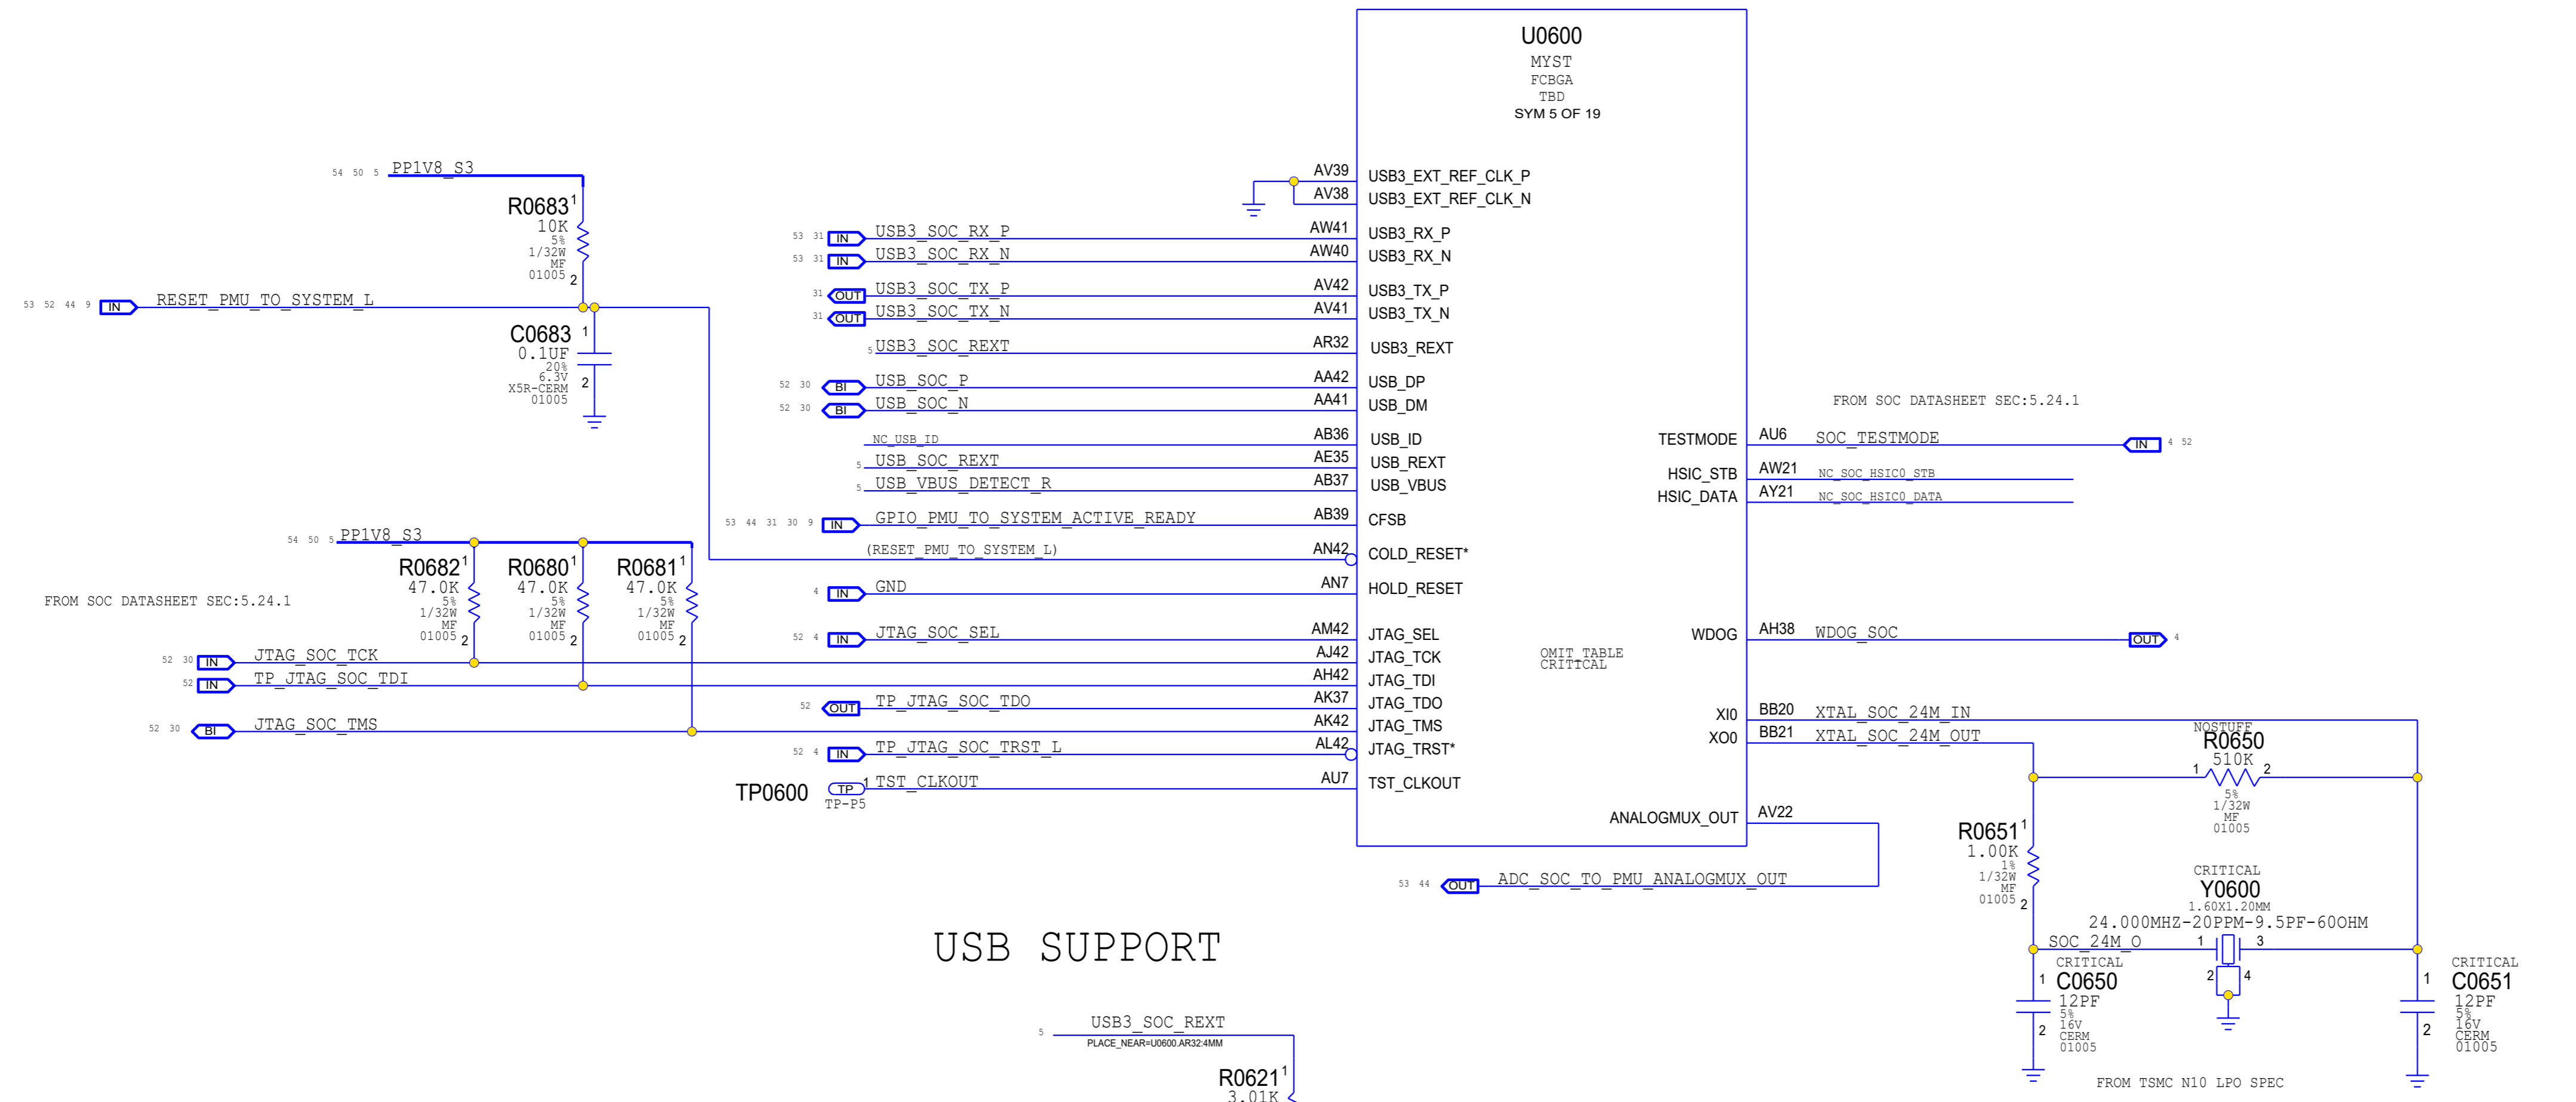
U0600
MYST
FCBGA
TBD
SYM 5 OF 19

54 50 5 PP1V8_S3

R0683 1
10K
5%
1/32W
MF
01005 2

53 52 44 9 IN RESET_PMU_TO_SYSTEM_L

C0683 1
0.1UF
20%
6.3V
X5R-CERM
01005 2

AV39 USB3_EXT_REF_CLK_P
AV38 USB3_EXT_REF_CLK_N
53 31 IN USB3_SOC_RX_P AW41 USB3_RX_P
53 31 IN USB3_SOC_RX_N AW40 USB3_RX_N
31 OUT USB3_SOC_TX_P AV42 USB3_TX_P
31 OUT USB3_SOC_TX_N AV41 USB3_TX_N
5 USB3_SOC_REXT AR32 USB3_REXT
52 30 BI USB_SOC_P AA42 USB_DP
52 30 BI USB_SOC_N AA41 USB_DM
NC_USB_ID AB36 USB_ID
5 USB_SOC_REXT AE35 USB_REXT
5 USB_VBUS_DETECT_R AB37 USB_VBUS
53 44 31 30 9 IN GPIO_PMU_TO_SYSTEM_ACTIVE_READY AB39 CFSB
(RESET_PMU_TO_SYSTEM_L) AN42 COLD_RESET*
4 IN GND AN7 HOLD_RESET
52 4 IN JTAG_SOC_SEL AM42 JTAG_SEL
AJ42 JTAG_TCK
AH42 JTAG_TDI
52 OUT TP_JTAG_SOC_TDO AK37 JTAG_TDO
AK42 JTAG_TMS
52 4 IN TP_JTAG_SOC_TRST_L AL42 JTAG_TRST*
TP0600 TP TP-P5 1 TST_CLKOUT AU7 TST_CLKOUT

54 50 5 PP1V8_S3
R0682 1
47.0K
5%
1/32W
MF
01005 2
R0680 1
47.0K
5%
1/32W
MF
01005 2
R0681 1
47.0K
5%
1/32W
MF
01005 2

FROM SOC DATASHEET SEC:5.24.1
52 30 IN JTAG_SOC_TCK
52 IN TP_JTAG_SOC_TDI
52 30 BI JTAG_SOC_TMS

OMIT_TABLE
CRITICAL

FROM SOC DATASHEET SEC:5.24.1
TESTMODE AU6 SOC_TESTMODE IN 4 52
HSIC_STB AW21 NC_SOC_HSIC0_STB
HSIC_DATA AY21 NC_SOC_HSIC0_DATA
WDOG AH38 WDOG_SOC OUT 4
XI0 BB20 XTAL_SOC_24M_IN
XO0 BB21 XTAL_SOC_24M_OUT
ANALOGMUX_OUT AV22

53 44 OUT ADC_SOC_TO_PMU_ANALOGMUX_OUT

NOSTUFF
R0650
510K
1 2
5%
1/32W
MF
01005

R0651 1
1.00K
1%
1/32W
MF
01005 2

CRITICAL
Y0600
1.60X1.20MM
24.000MHZ-20PPM-9.5PF-60OHM
SOC_24M_O 1 3
2 4

CRITICAL
C0650
1
12PF
5%
16V
CERM
01005
2

CRITICAL
C0651
1
12PF
5%
16V
CERM
01005
2

FROM TSMC N10 LPO SPEC

USB SUPPORT

5 USB3_SOC_REXT
PLACE_NEAR=U0600.AR32:4MM
R0621 1
3.01K